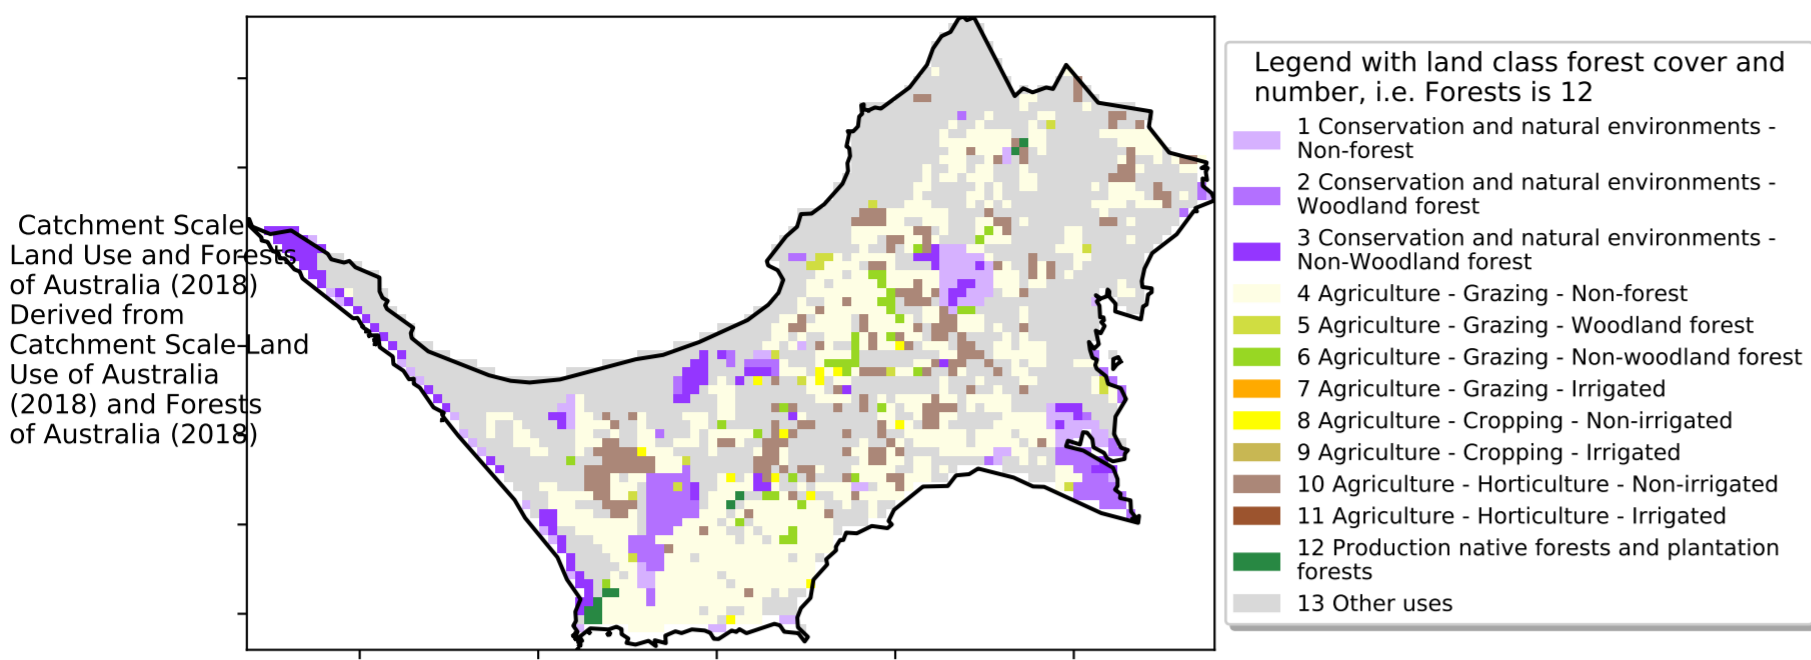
Catchment Scale Land Use and Forests of Australia (2018) Derived from Catchment Scale Land Use of Australia (2018) and Forests of Australia (2018)

Legend with land class forest cover and number, i.e. Forests is 12

1 Conservation and natural environments - Non-forest
2 Conservation and natural environments - Woodland forest
3 Conservation and natural environments - Non-Woodland forest
4 Agriculture - Grazing - Non-forest
5 Agriculture - Grazing - Woodland forest
6 Agriculture - Grazing - Non-woodland forest
7 Agriculture - Grazing - Irrigated
8 Agriculture - Cropping - Non-irrigated
9 Agriculture - Cropping - Irrigated
10 Agriculture - Horticulture - Non-irrigated
11 Agriculture - Horticulture - Irrigated
12 Production native forests and plantation forests
13 Other uses